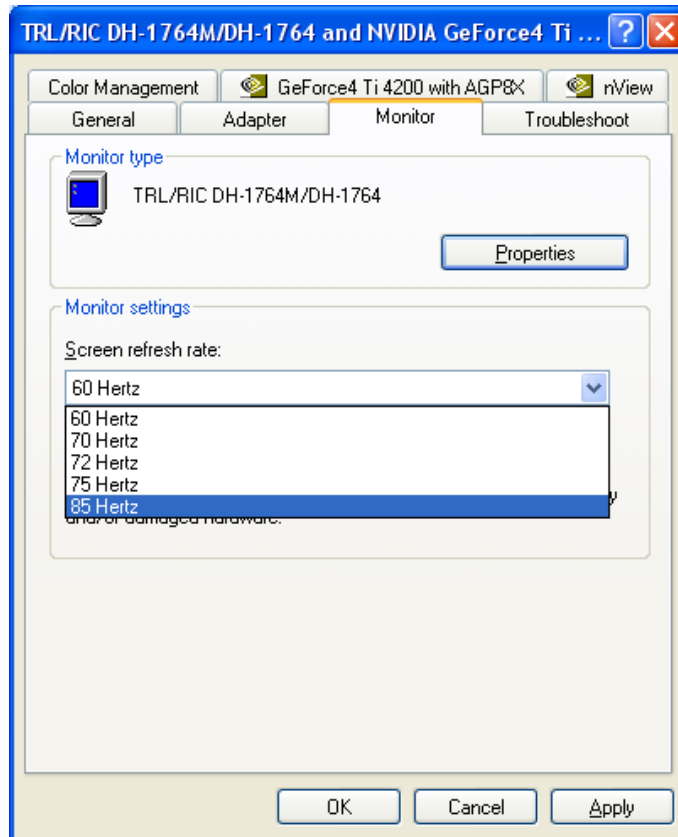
TRL/RIC DH-1764M/DH-1764 and NVIDIA GeForce4 Ti ... ? X

Color Management | GeForce4 Ti 4200 with AGP8X | nView
General | Adapter | Monitor | Troubleshoot

Monitor type

TRL/RIC DH-1764M/DH-1764

Properties

Monitor settings

Screen refresh rate:

60 Hertz

60 Hertz
70 Hertz
72 Hertz
75 Hertz
85 Hertz

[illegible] and/or damaged hardware.

OK | Cancel | Apply